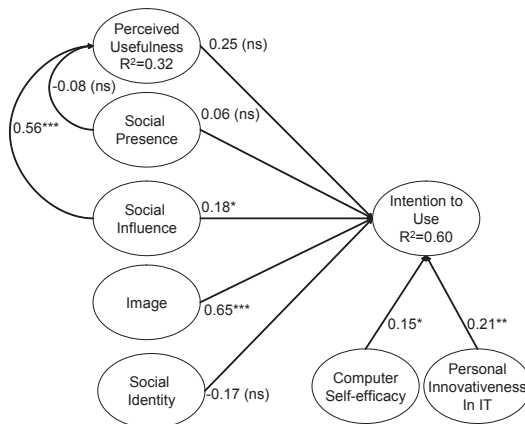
Perceived Usefulness $R^2$=0.32

0.25 (ns)

-0.08 (ns)

Social Presence

0.06 (ns)

0.56***

Social Influence

0.18*

Intention to Use $R^2$=0.60

Image

0.65***

0.15*

0.21**

Social Identity

-0.17 (ns)

Computer Self-efficacy

Personal Innovativeness In IT